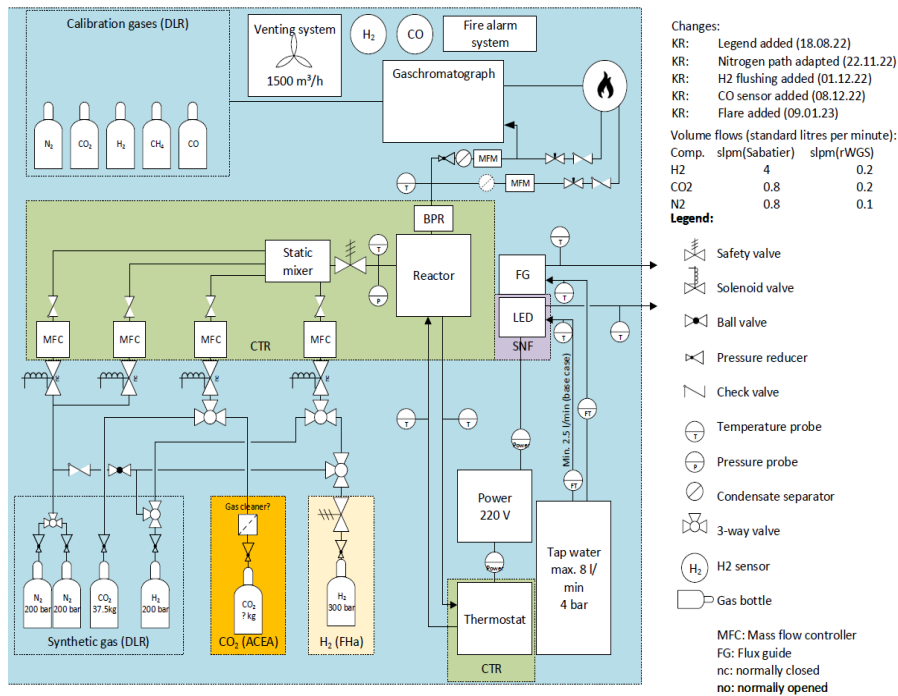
Calibration gases (DLR)

$N_2$ $CO_2$ $H_2$ $CH_4$ CO

Venting system
1500 m³/h

$H_2$

CO

Fire alarm system

Gaschromatograph

MFM

MFM

T

BPR

Static mixer

T

P

Reactor

FG

LED

SNF

MFC MFC MFC MFC

CTR

T T

Power

Power 220 V

Power

Min. 2.5 l/min (base case)

FT

FT

Tap water max. 8 l/min 4 bar

Thermostat

CTR

T

T

T

Gas cleaner?

$N_2$ 200 bar

$N_2$ 200 bar

$CO_2$ 37.5kg

$H_2$ 200 bar

$CO_2$ ? kg

$H_2$ 300 bar

Synthetic gas (DLR)

$CO_2$ (ACEA)

$H_2$ (FHa)

Changes:
KR: Legend added (18.08.22)
KR: Nitrogen path adapted (22.11.22)
KR: H2 flushing added (01.12.22)
KR: CO sensor added (08.12.22)
KR: Flare added (09.01.23)

Volume flows (standard litres per minute):

| Comp. | slpm(Sabatier) | slpm(rWGS) |
|---|---|---|
| H2 | 4 | 0.2 |
| CO2 | 0.8 | 0.2 |
| N2 | 0.8 | 0.1 |

Legend:
Safety valve
Solenoid valve
Ball valve
Pressure reducer
Check valve
T Temperature probe
P Pressure probe
Condensate separator
3-way valve
$H_2$ H2 sensor
Gas bottle

MFC: Mass flow controller
FG: Flux guide
nc: normally closed
no: normally opened